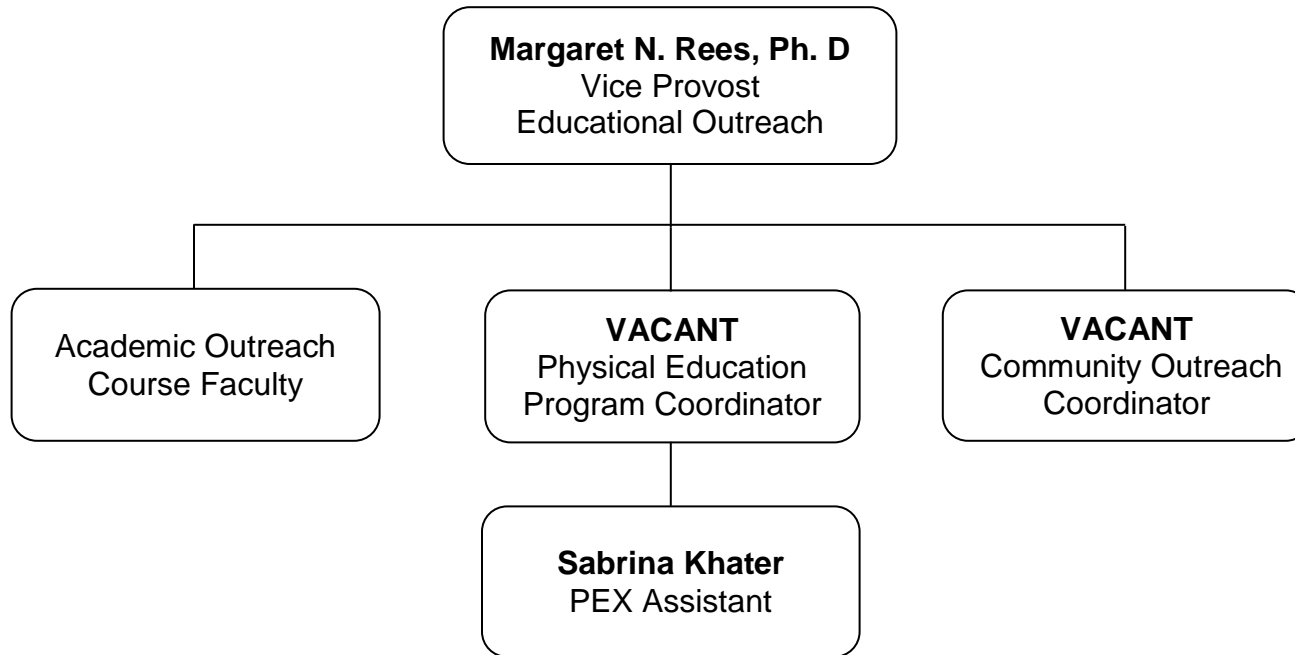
Margaret N. Rees, Ph. D
Vice Provost
Educational Outreach

Academic Outreach
Course Faculty

VACANT
Physical Education
Program Coordinator

VACANT
Community Outreach
Coordinator

Sabrina Khater
PEX Assistant